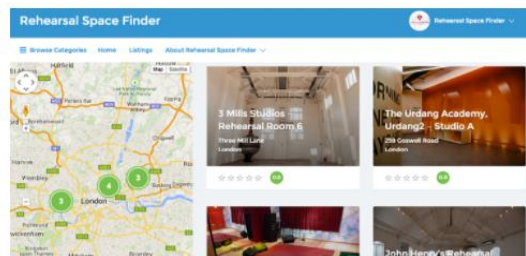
Rehearsal Space Finder

Rehearsal Space Finder

Browse Categories Home Listings About Rehearsal Space Finder

Map Satellite

Hatfield

Wembley

London

4

3

3

3 Mills Studios Rehearsal Room 6

Three Mill Lane London

0.0

The Urdang Academy, Urdang2 - Studio A

258 Goswell Road London

0.0

John Henry's Rehearsal